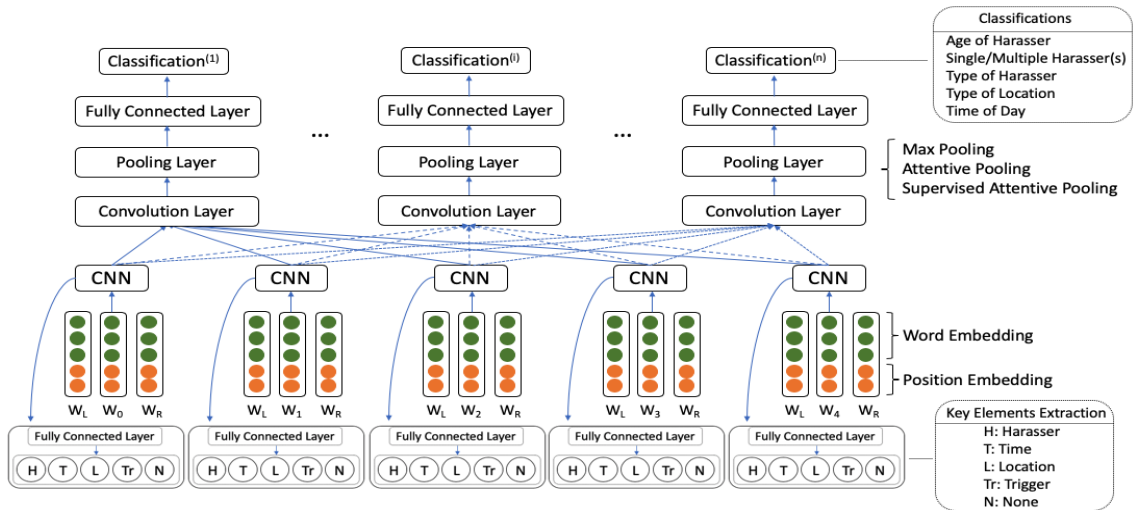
Classifications
Age of Harasser
Single/Multiple Harasser(s)
Type of Harasser
Type of Location
Time of Day

Classification$^{(1)}$
Classification$^{(i)}$
Classification$^{(n)}$

Fully Connected Layer
Fully Connected Layer
Fully Connected Layer

...
...

Pooling Layer
Pooling Layer
Pooling Layer

Max Pooling
Attentive Pooling
Supervised Attentive Pooling

Convolution Layer
Convolution Layer
Convolution Layer

CNN
CNN
CNN
CNN
CNN

Word Embedding
Position Embedding

$W_L$ $W_0$ $W_R$
$W_L$ $W_1$ $W_R$
$W_L$ $W_2$ $W_R$
$W_L$ $W_3$ $W_R$
$W_L$ $W_4$ $W_R$

Fully Connected Layer
H T L Tr N
Fully Connected Layer
H T L Tr N
Fully Connected Layer
H T L Tr N
Fully Connected Layer
H T L Tr N
Fully Connected Layer
H T L Tr N

Key Elements Extraction
H: Harasser
T: Time
L: Location
Tr: Trigger
N: None